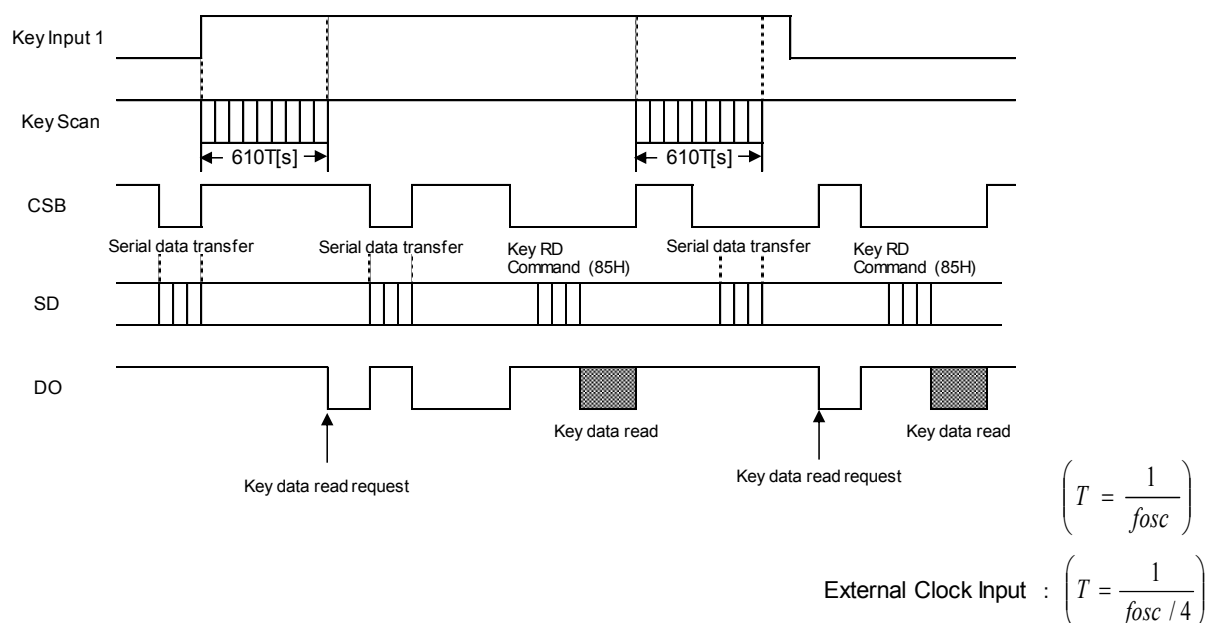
Key Input 1

Key Scan

610T[s]

610T[s]

CSB

Serial data transfer

Serial data transfer

Key RD Command (85H)

Serial data transfer

Key RD Command (85H)

SD

DO

Key data read

Key data read

Key data read request

Key data read request

$\left(T = \frac{1}{fosc}\right)$

External Clock Input : $\left(T = \frac{1}{fosc / 4}\right)$